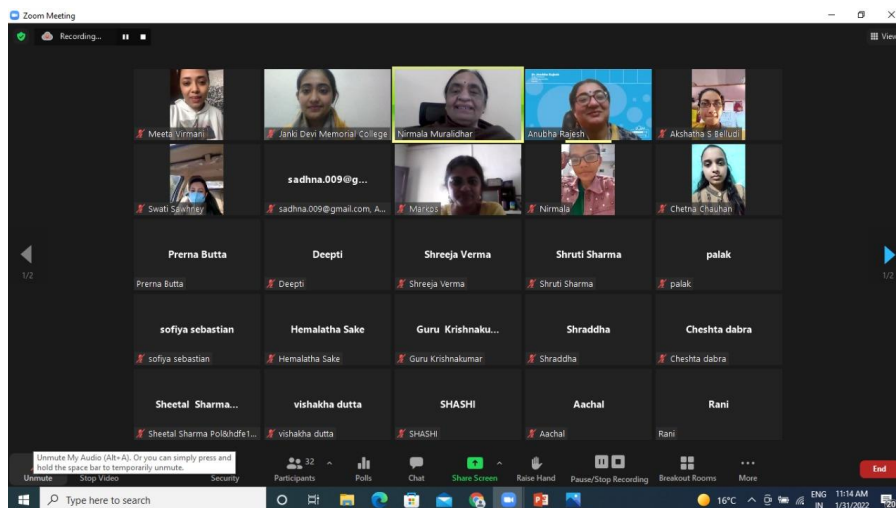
Zoom Meeting

Recording...

View

Meeta Virmani
Janki Devi Memorial College
Nirmala Muralidhar
Anubha Rajesh
Akshatha S Belludi

Swati Sawhney
sadhna.009@g...
sadhna.009@gmail.com, A...
Markos
Nirmala
Chetna Chauhan

Prerna Butta
Prerna Butta
Deepti
Deepti
Shreeja Verma
Shreeja Verma
Shruti Sharma
Shruti Sharma
palak
palak

1/2
1/2

sofiya sebastian
sofiya sebastian
Hemalatha Sake
Hemalatha Sake
Guru Krishnaku...
Guru Krishnakumar
Shraddha
Shraddha
Cheshta dabra
Cheshta dabra

Sheetal Sharma...
Sheetal Sharma Pol&hdfe1...
vishakha dutta
vishakha dutta
SHASHI
SHASHI
Aachal
Aachal
Rani
Rani

Unmute My Audio (Alt+A). Or you can simply press and hold the space bar to temporarily unmute.

Unmute
Stop Video
Security
32
Participants
Polls
Chat
Share Screen
Raise Hand
Pause/Stop Recording
Breakout Rooms
More
End

Type here to search
16°C
ENG IN
11:14 AM
1/31/2022